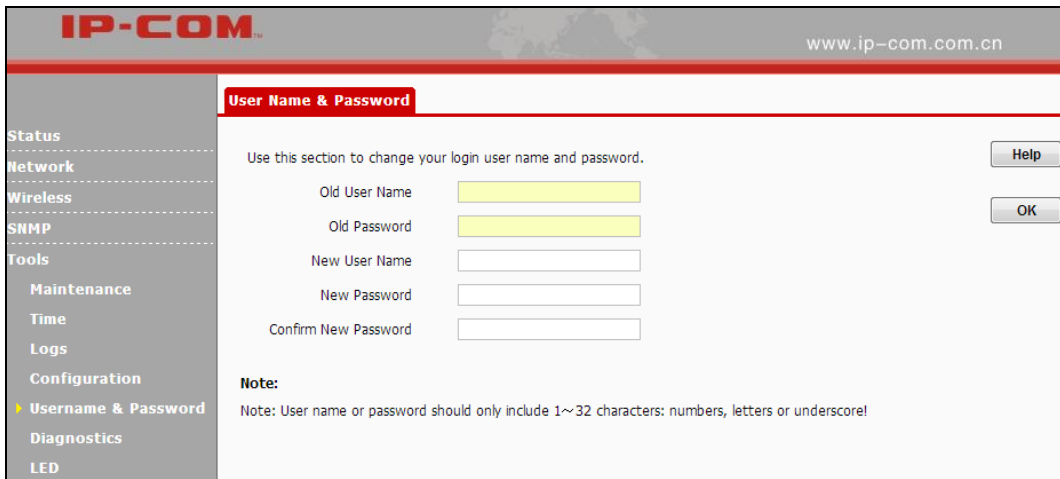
IP-COM

www.ip–com.com.cn

Status
Network
Wireless
SNMP
Tools
Maintenance
Time
Logs
Configuration
Username & Password
Diagnostics
LED

User Name & Password

Use this section to change your login user name and password.

Old User Name
Old Password
New User Name
New Password
Confirm New Password

Help
OK

Note:

Note: User name or password should only include 1～32 characters: numbers, letters or underscore!